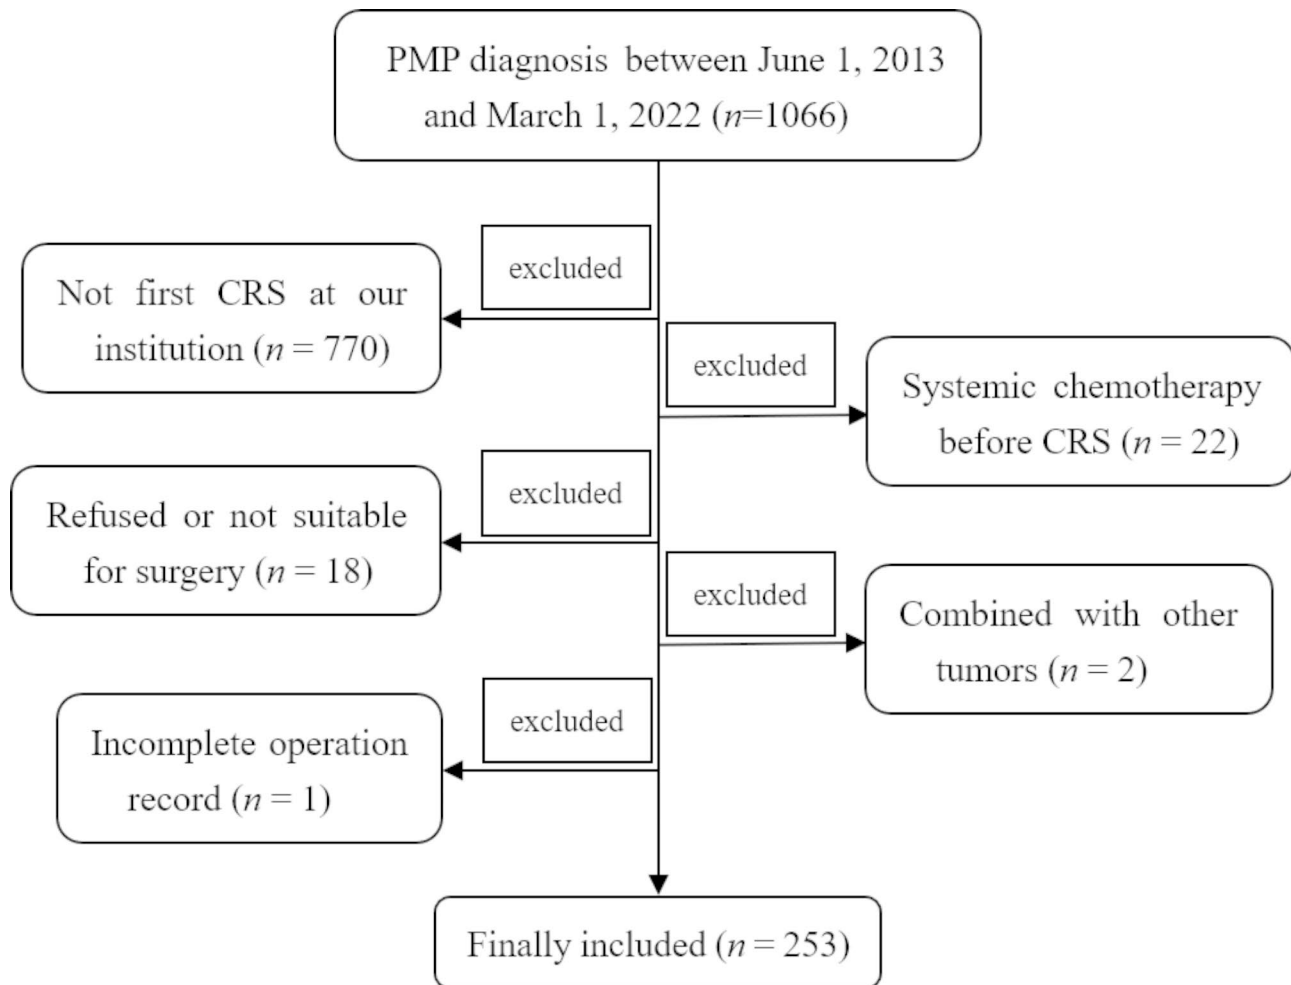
PMP diagnosis between June 1, 2013 and March 1, 2022 ($n$=1066)

excluded

Not first CRS at our institution ($n$ = 770)

excluded

Systemic chemotherapy before CRS ($n$ = 22)

excluded

Refused or not suitable for surgery ($n$ = 18)

excluded

Combined with other tumors ($n$ = 2)

excluded

Incomplete operation record ($n$ = 1)

Finally included ($n$ = 253)